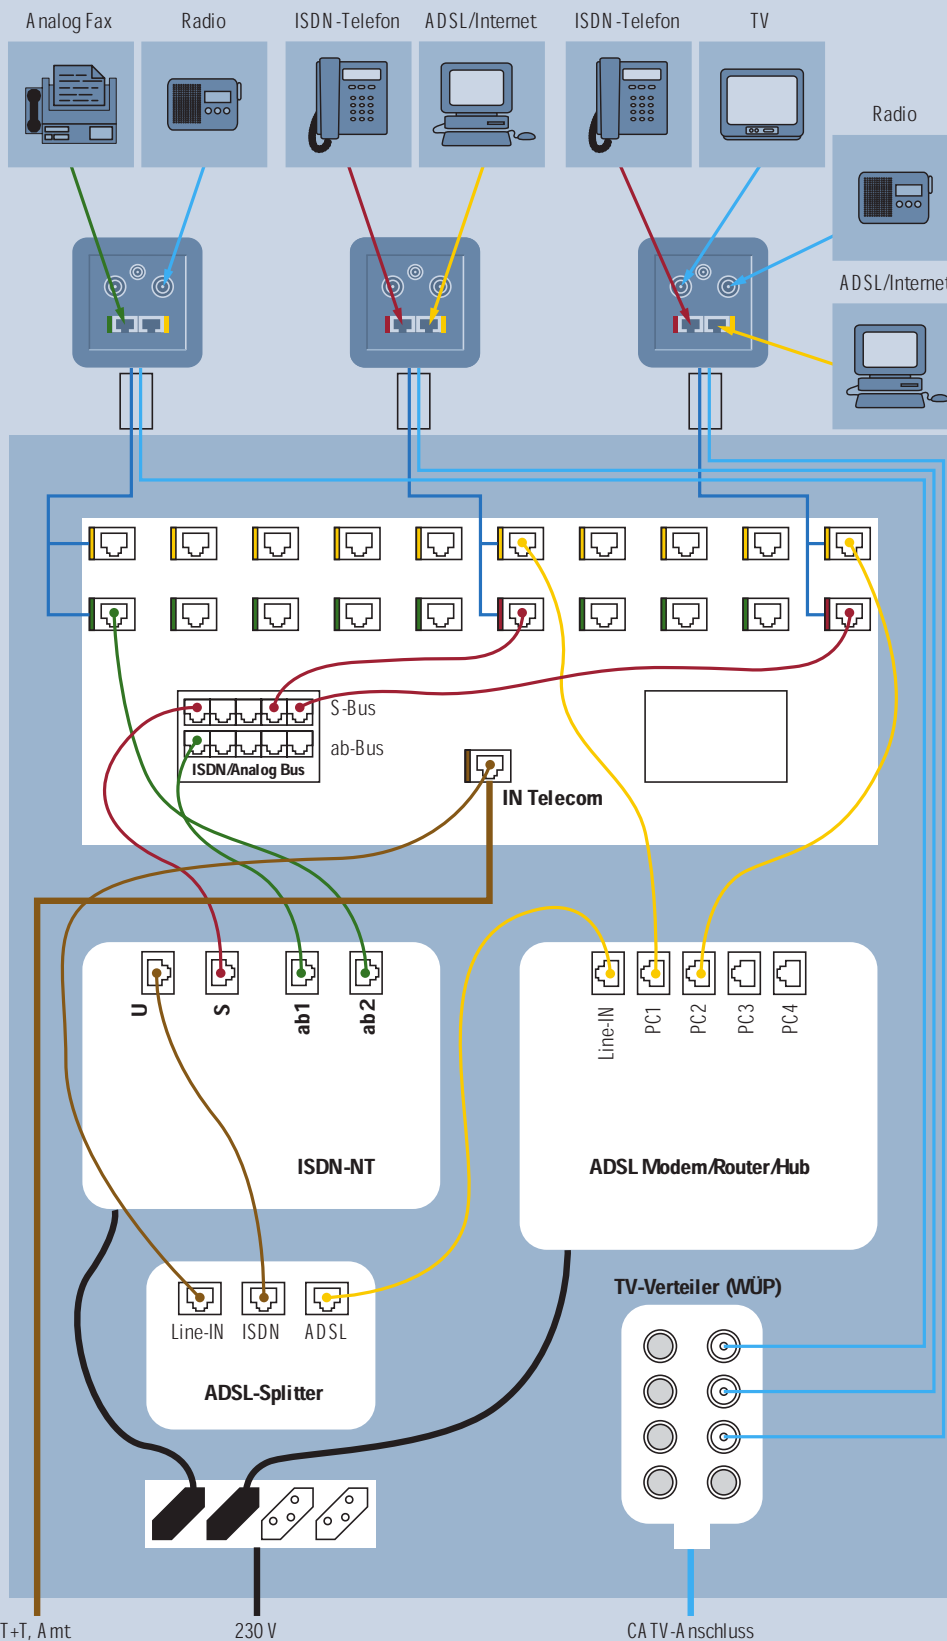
Analog Fax
Radio
ISDN-Telefon
ADSL/Internet
ISDN-Telefon
TV
Radio
ADSL/Internet

S-Bus
ab-Bus
ISDN/Analog Bus
IN Telecom

U
S
ab1
ab2
ISDN-NT

Line-IN
PC1
PC2
PC3
PC4
ADSL Modem/Router/Hub

Line-IN
ISDN
ADSL
ADSL-Splitter

TV-Verteiler (WÜP)

T+T, Amt
230 V
CATV-Anschluss